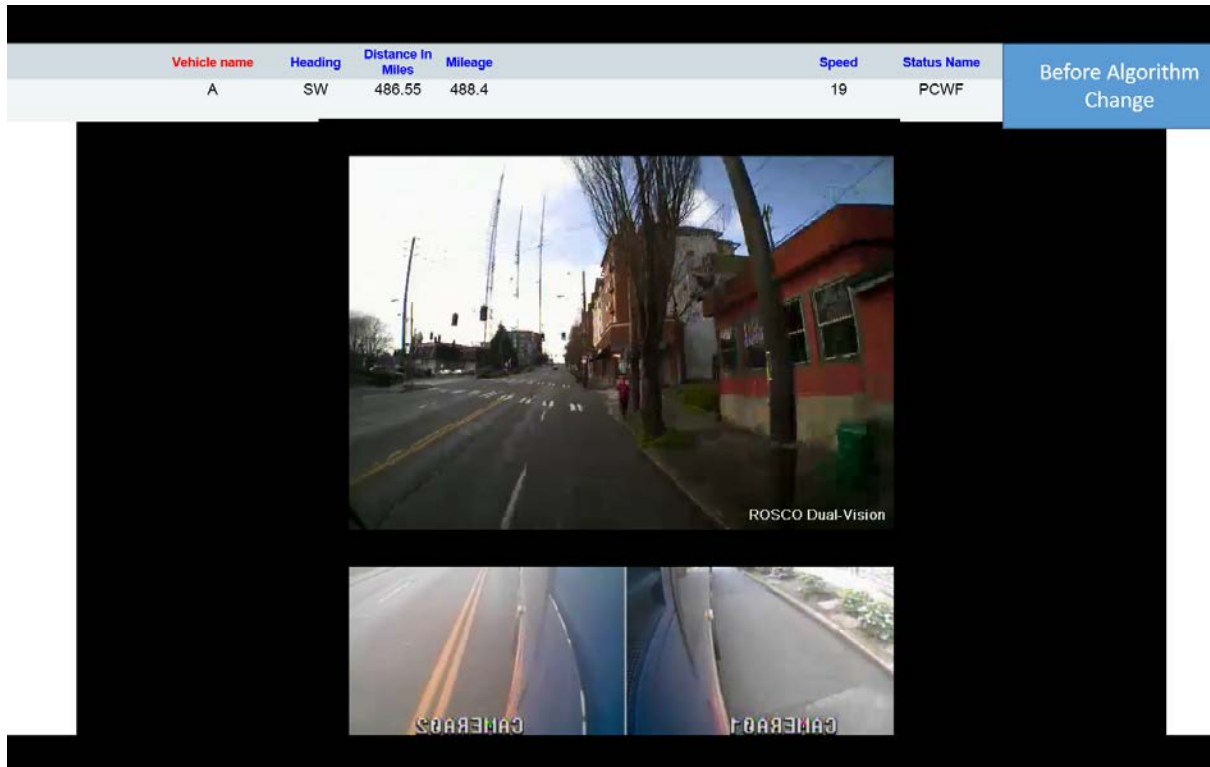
| Vehicle name | Heading | Distance In Miles | Mileage | Speed | Status Name |
|---|---|---|---|---|---|
| A | SW | 486.55 | 488.4 | 19 | PCWF |

Before Algorithm Change

ROSCO Dual-Vision

CAMERA02

CAMERA01